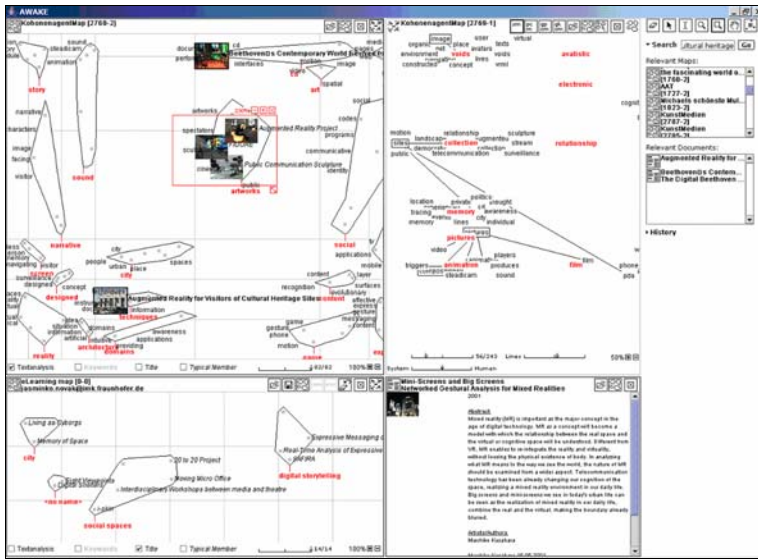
AWAKE

KohonenagentMap [2769-2]

sound
steadicam
animation
story
narrative
characters
image
facing
visitor
sound
documentation
performance
cd
Beethoven's Contemporary World Revisited
interfaces
motion
spatial
art
artworks
Augmented Reality Project
spectators
Public Communication Sculpture
artworks
programs
communicative
codes
social
applications
narrative
screen
people
urban
place
spaces
city
designed
context
Augmented Reality for Visitors of Cultural Heritage Sites
techniques
information
awareness
applications
domains
architecture
reality
game
gesture
motion
cause
recognition
content
Textanalysis
Keywords
Title
Typical Member
100%

KohonenagentMap [2769-1]
image
organic
environment
constructed
place
concept
voids
lives
user
texts
virtual
analysis
electronic
motion
landscape
sites
relationship
collection
telecommunication
sculpture
stream
surveillance
relationship
location
memory
tracing
politics
unsought
awareness
pictures
video
players
produces
sound
bloggers
animation
film
phone
pda
System
Human
Lines
56/243
50%

Search
cultural heritage
Go
Relevant Maps:
the fascinating world o...
[1768-2]
AAT
[1727-2]
Michaels schönste Mul...
[1823-2]
KunstMedien
[2787-2]
KunstMedien
Relevant Documents:
Augmented Reality for ...
Beethovens Contem...
The Digital Beethoven ...
History

eLearning map [0-0]
jasminko.novak@imk.fraunhofer.de
Living as Cyborgs
Memory of Space
city
20 to 20 Project
Moving Micro Office
Interdisciplinary Workshops between media and theatre
Expressive Messaging
Real-Time Analysis of Expressive
digital storytelling
<no name>
social spaces
Textanalysis
Keywords
Title
Typical Member
14/14
100%

Mini-Screens and Big Screens
Networked Gestural Analysis for Mixed Realities
2001
Abstract:
Mixed reality (MR) is important as the major concept in the age of digital technologies. MR as a concept will become a model with which the relationship between the real space and the virtual or cognitive space will be understood. Different from VR, MR enables to re-integrate the reality and virtuality, without loosing the physical existence of body. In analyzing what MR means to the way we see the world, the nature of MR should be examined from a wider aspect. Telecommunication technology has been already changing our cognition of the space, realizing a mixed reality environment in our daily life. Big screens and mini-screens we see in today's urban life can be seen as the realization of mixed reality in our daily life, combine the real and the virtual, making the boundary already blurred.
Urheber/Authors
Machiko Kusahara